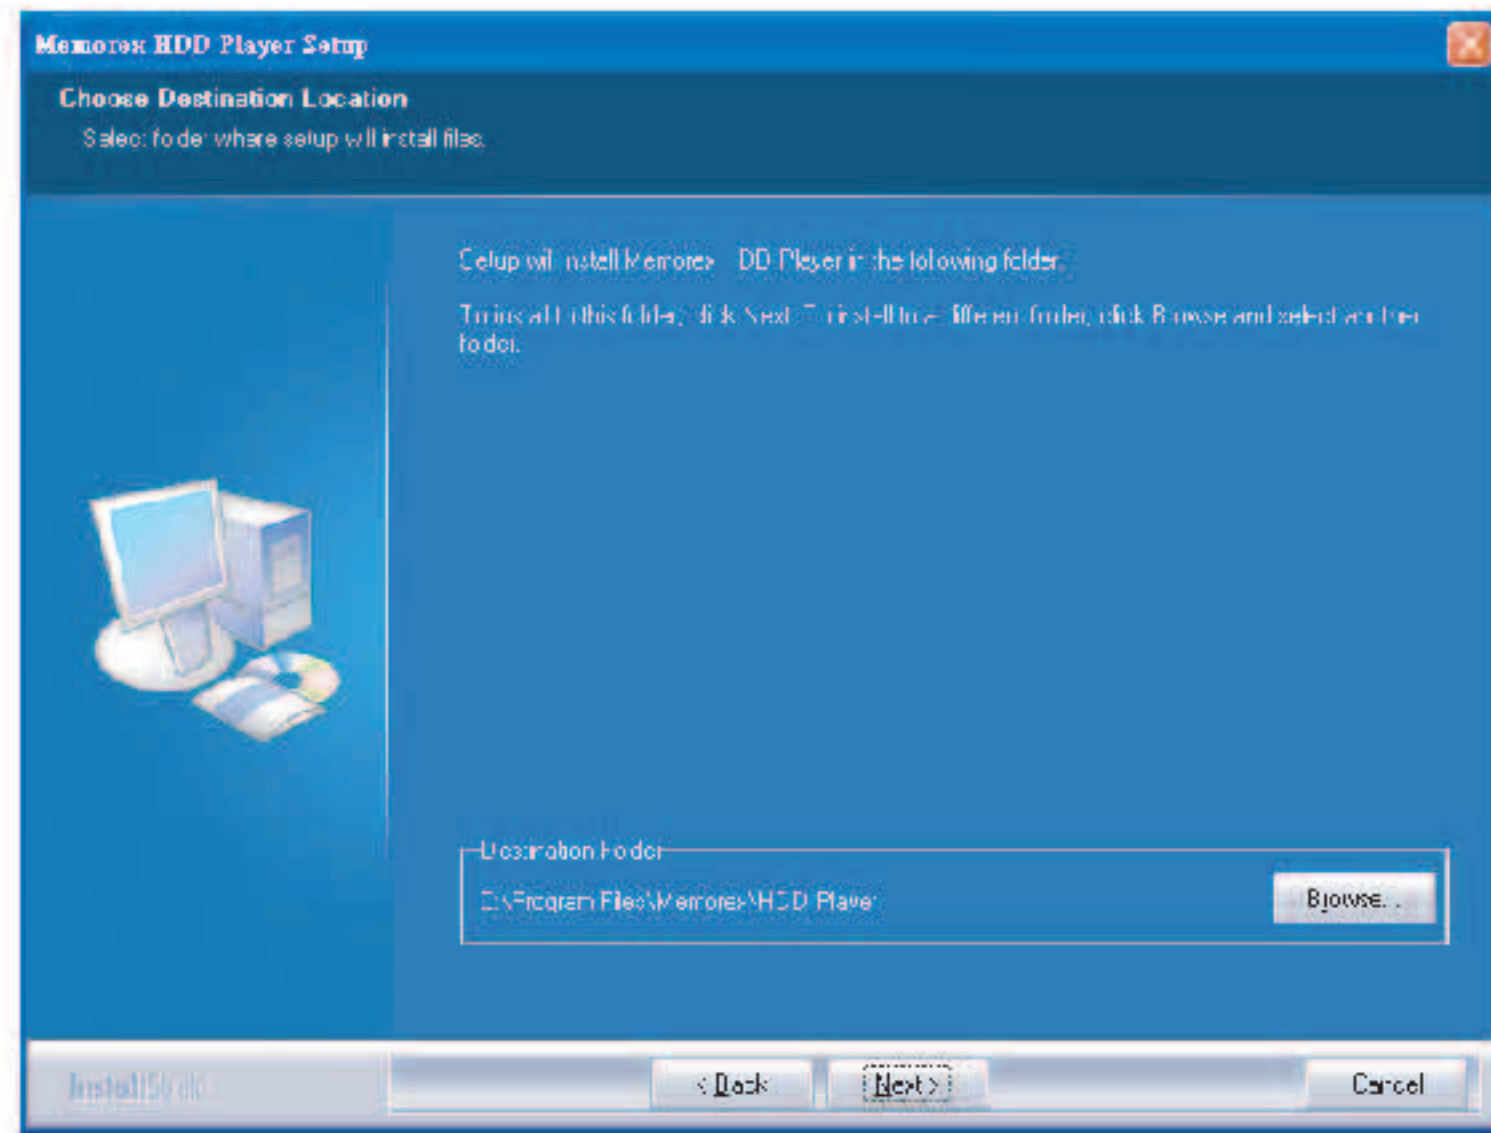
Memorex HDD Player Setup

Choose Destination Location

Select folder where setup will install files.

Setup will install Memorex HDD Player in the following folder.

To install to this folder, click Next. To install to a different folder, click Browse and select another folder.

Destination Folder

C:\Program Files\Memorex\HDD Player

Browse...

InstallShield

< Back

Next >

Cancel